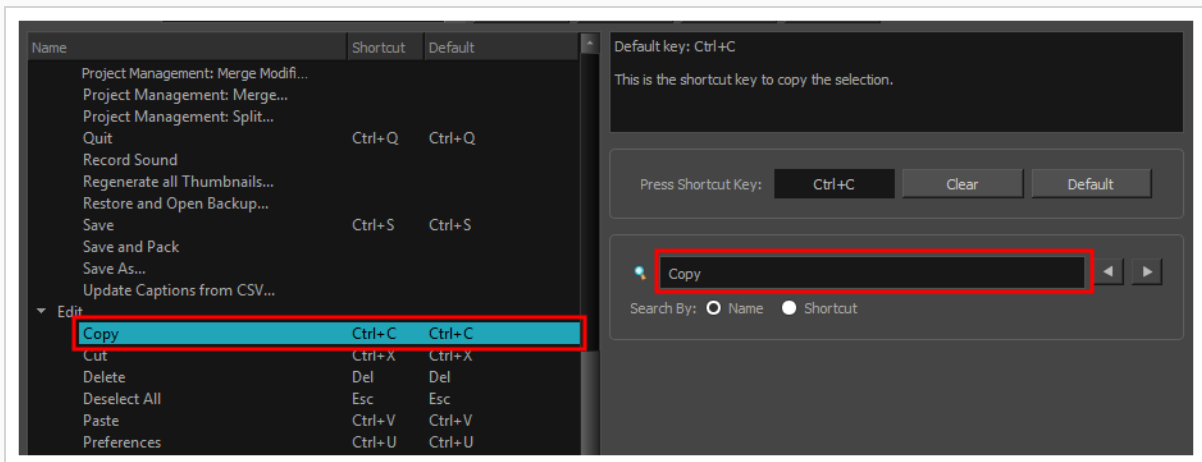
| Name | Shortcut | Default |
|---|---|---|
| Project Management: Merge Modifi... | | |
| Project Management: Merge... | | |
| Project Management: Split... | | |
| Quit | Ctrl+Q | Ctrl+Q |
| Record Sound | | |
| Regenerate all Thumbnails... | | |
| Restore and Open Backup... | | |
| Save | Ctrl+S | Ctrl+S |
| Save and Pack | | |
| Save As... | | |
| Update Captions from CSV... | | |
| Edit | | |
| Copy | Ctrl+C | Ctrl+C |
| Cut | Ctrl+X | Ctrl+X |
| Delete | Del | Del |
| Deselect All | Esc | Esc |
| Paste | Ctrl+V | Ctrl+V |
| Preferences | Ctrl+U | Ctrl+U |

Default key: Ctrl+C

This is the shortcut key to copy the selection.

Press Shortcut Key: Ctrl+C Clear Default

Copy

Search By: Name Shortcut